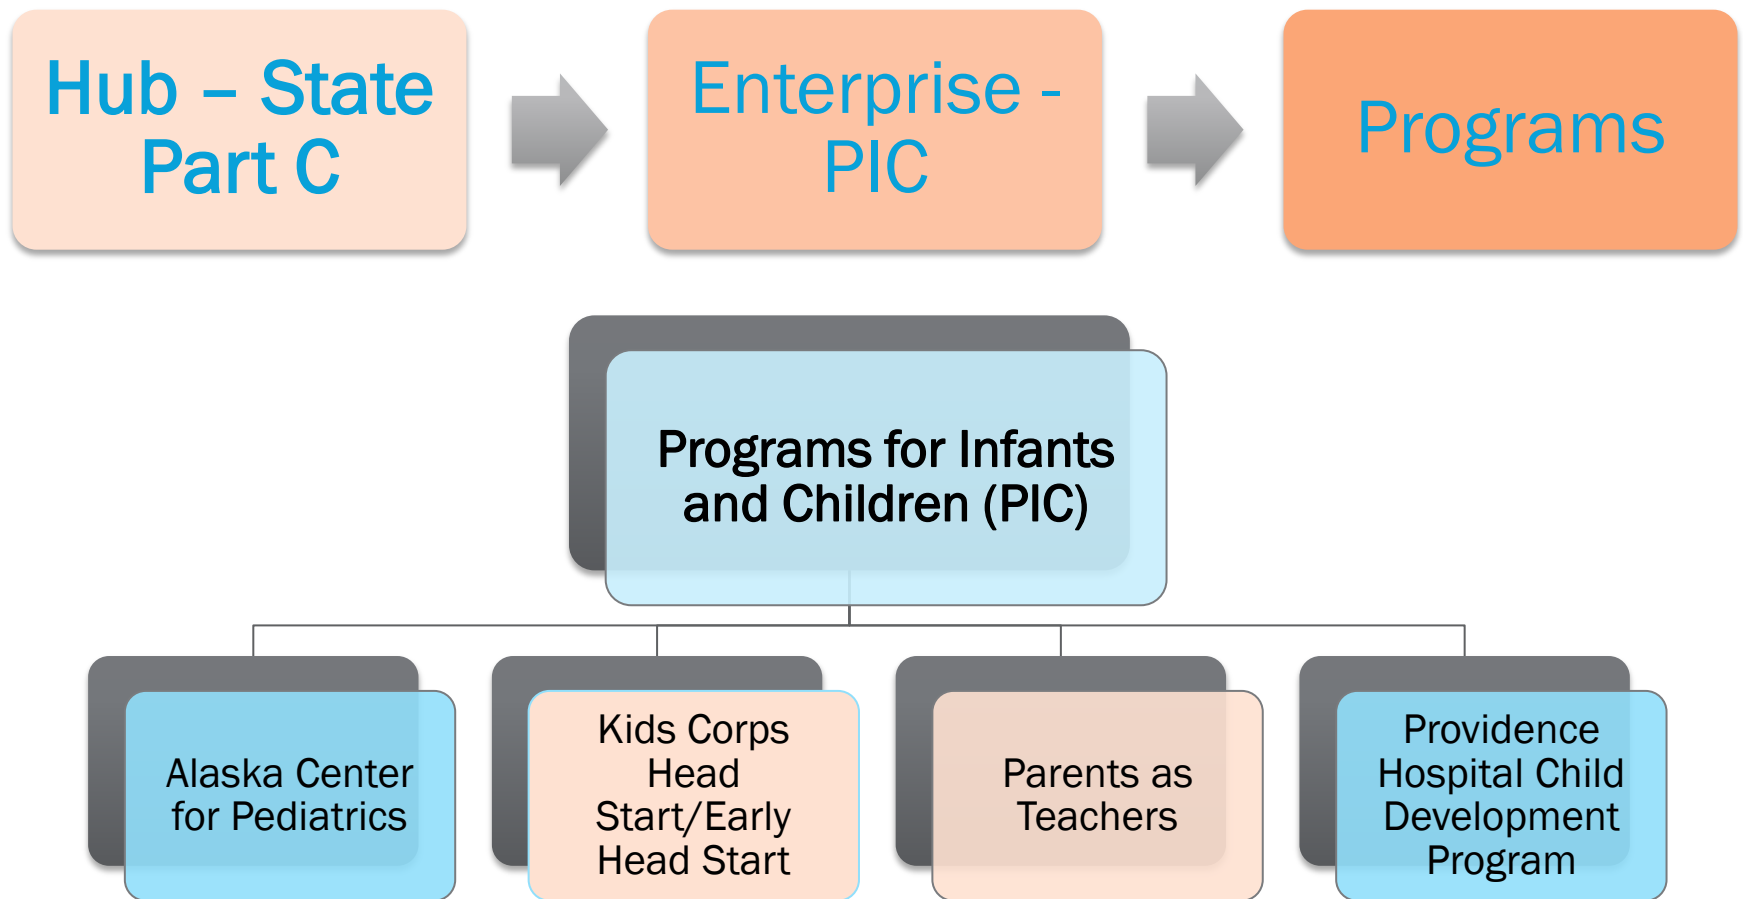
Hub – State Part C

Enterprise - PIC

Programs

Programs for Infants and Children (PIC)

Alaska Center for Pediatrics

Kids Corps Head Start/Early Head Start

Parents as Teachers

Providence Hospital Child Development Program